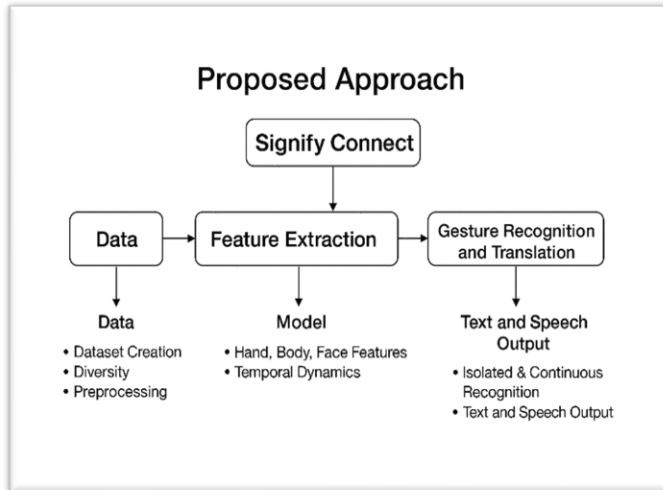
Proposed Approach

Signify Connect

Data

Feature Extraction

Gesture Recognition and Translation

Data
• Dataset Creation
• Diversity
• Preprocessing

Model
• Hand, Body, Face Features
• Temporal Dynamics

Text and Speech Output
• Isolated & Continuous Recognition
• Text and Speech Output